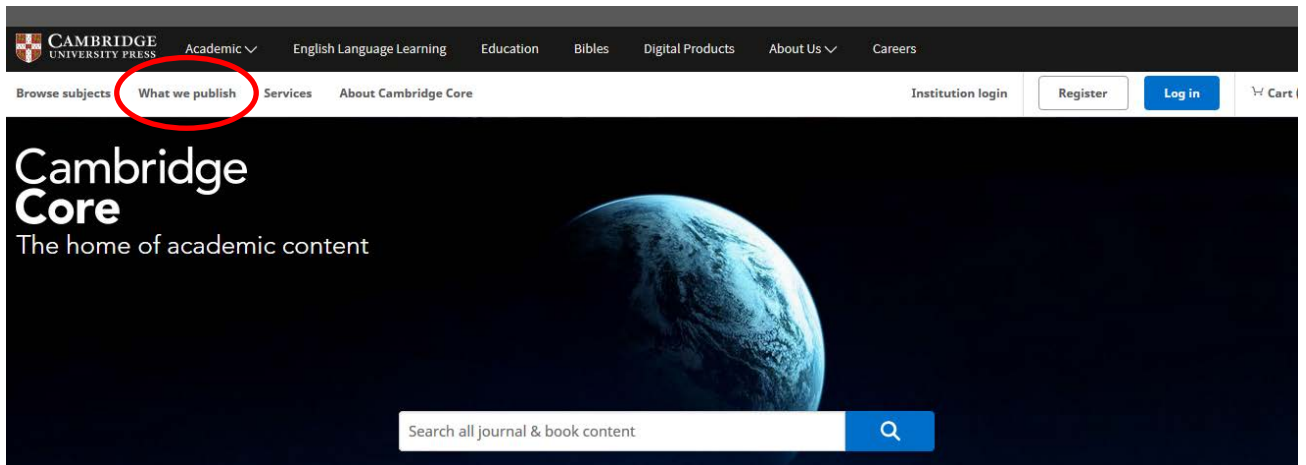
CAMBRIDGE UNIVERSITY PRESS Academic English Language Learning Education Bibles Digital Products About Us Careers

Browse subjects What we publish Services About Cambridge Core Institution login Register Log in Cart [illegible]

Cambridge Core
The home of academic content

Search all journal & book content